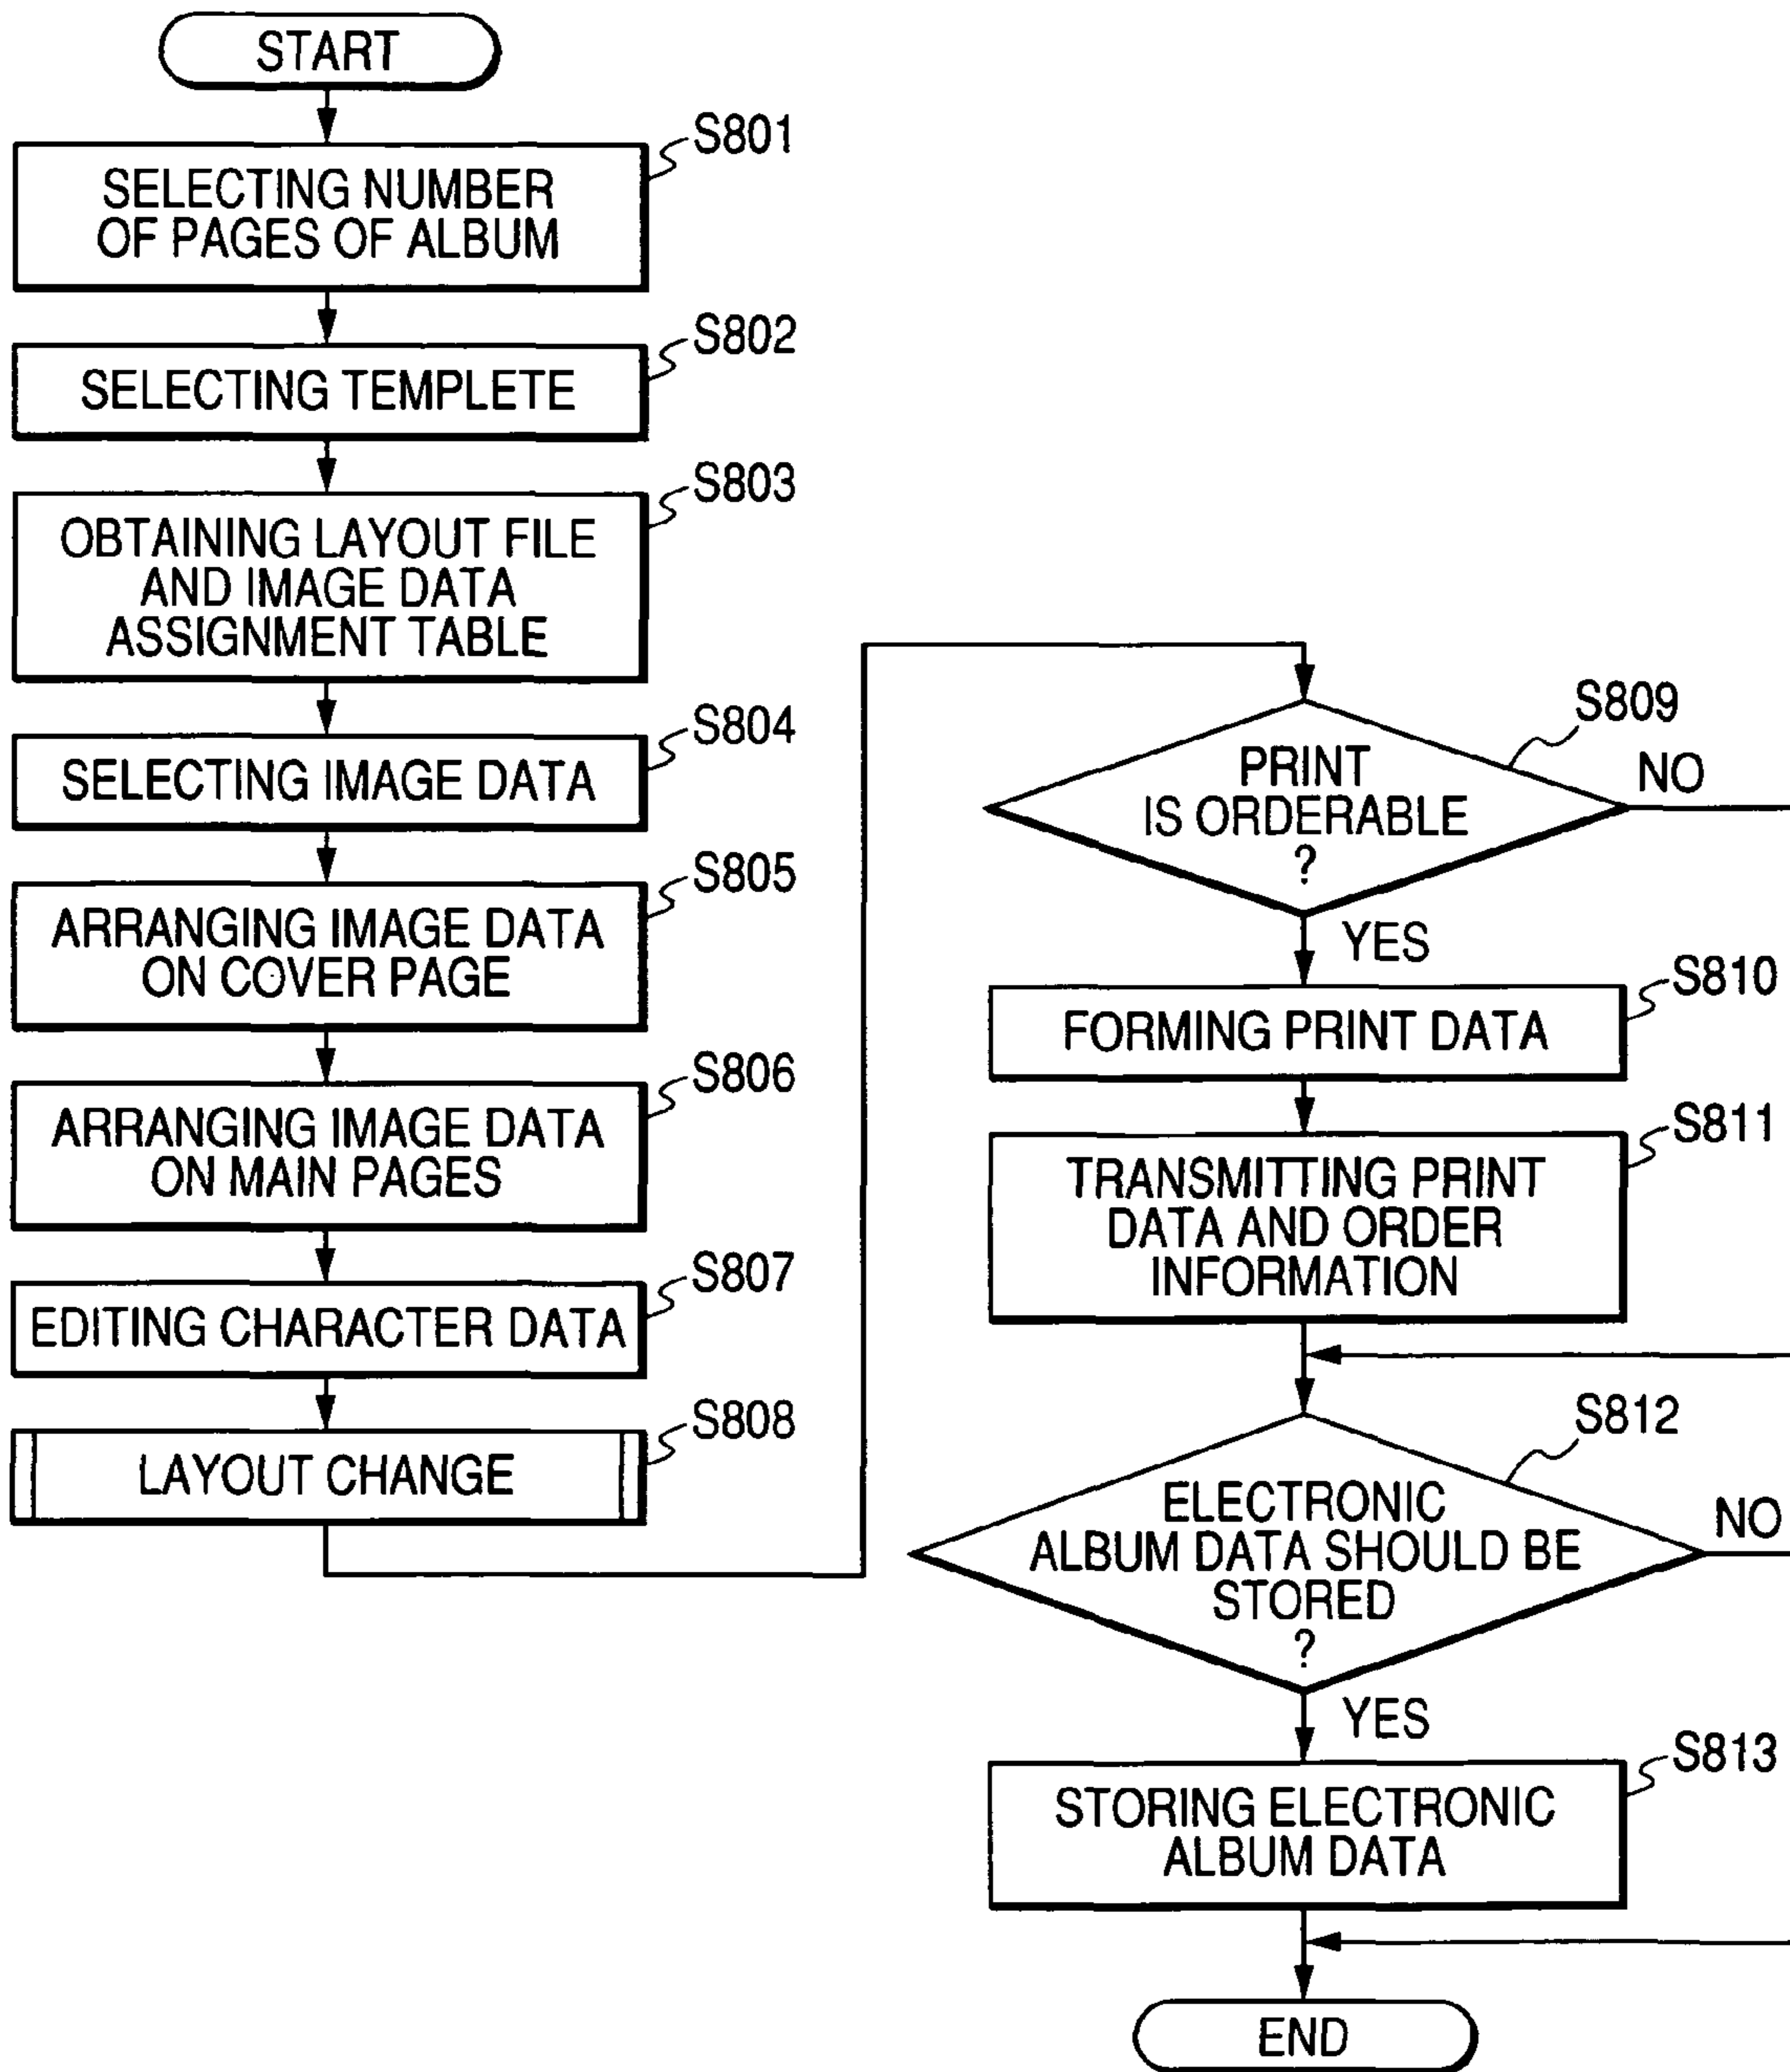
START

S801
SELECTING NUMBER OF PAGES OF ALBUM

S802
SELECTING TEMPLETE

S803
OBTAINING LAYOUT FILE AND IMAGE DATA ASSIGNMENT TABLE

S804
SELECTING IMAGE DATA

S805
ARRANGING IMAGE DATA ON COVER PAGE

S806
ARRANGING IMAGE DATA ON MAIN PAGES

S807
EDITING CHARACTER DATA

S808
LAYOUT CHANGE

S809
PRINT IS ORDERABLE ?

NO

YES

S810
FORMING PRINT DATA

S811
TRANSMITTING PRINT DATA AND ORDER INFORMATION

S812
ELECTRONIC ALBUM DATA SHOULD BE STORED ?

NO

YES

S813
STORING ELECTRONIC ALBUM DATA

END